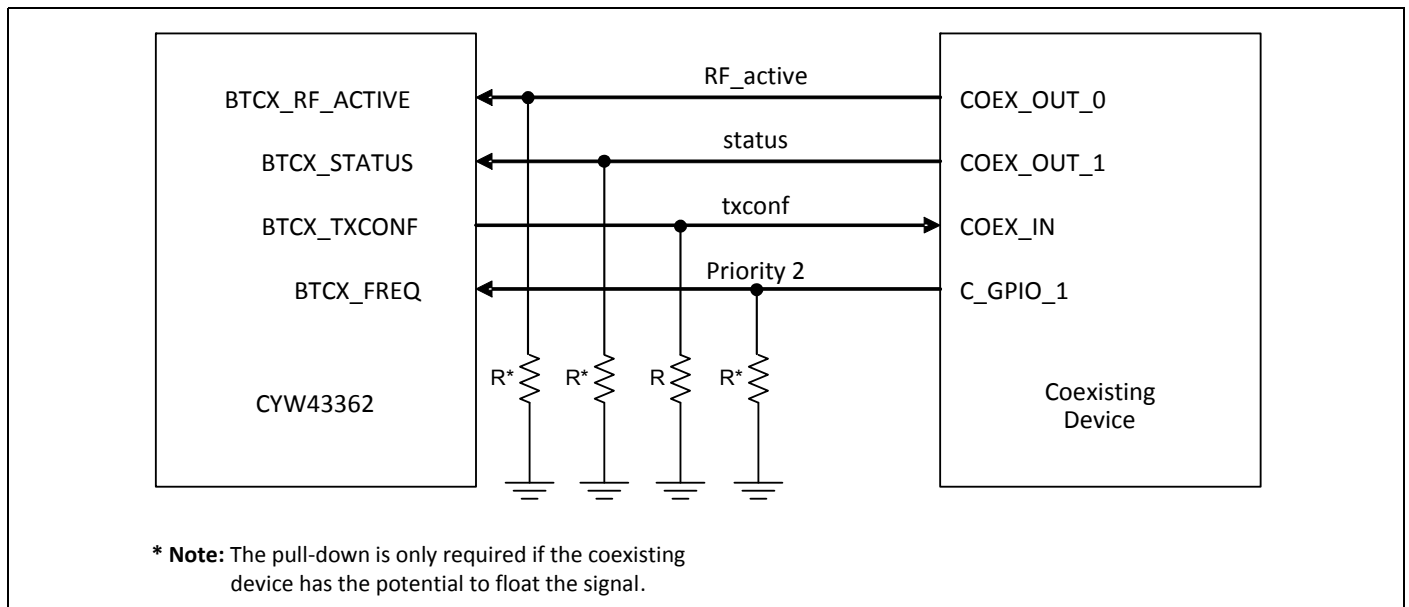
BTCX_RF_ACTIVE
BTCX_STATUS
BTCX_TXCONF
BTCX_FREQ
CYW43362

RF_active
status
txconf
Priority 2

R*
R*
R
R*

COEX_OUT_0
COEX_OUT_1
COEX_IN
C_GPIO_1

Coexisting Device

* **Note:** The pull-down is only required if the coexisting device has the potential to float the signal.